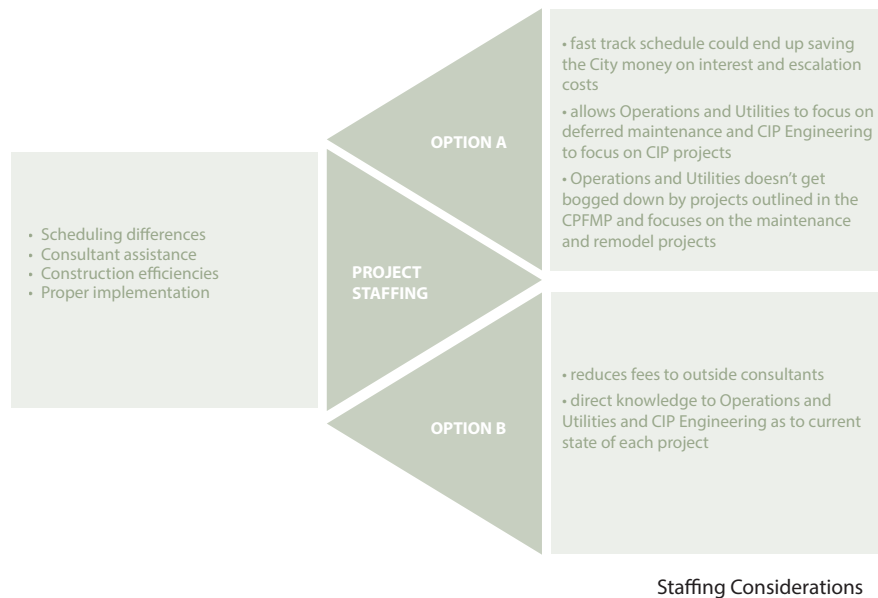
• Scheduling differences
• Consultant assistance
• Construction efficiencies
• Proper implementation

PROJECT STAFFING

OPTION A

• fast track schedule could end up saving the City money on interest and escalation costs

• allows Operations and Utilities to focus on deferred maintenance and CIP Engineering to focus on CIP projects

• Operations and Utilities doesn't get bogged down by projects outlined in the CPFMP and focuses on the maintenance and remodel projects

OPTION B

• reduces fees to outside consultants

• direct knowledge to Operations and Utilities and CIP Engineering as to current state of each project

Staffing Considerations